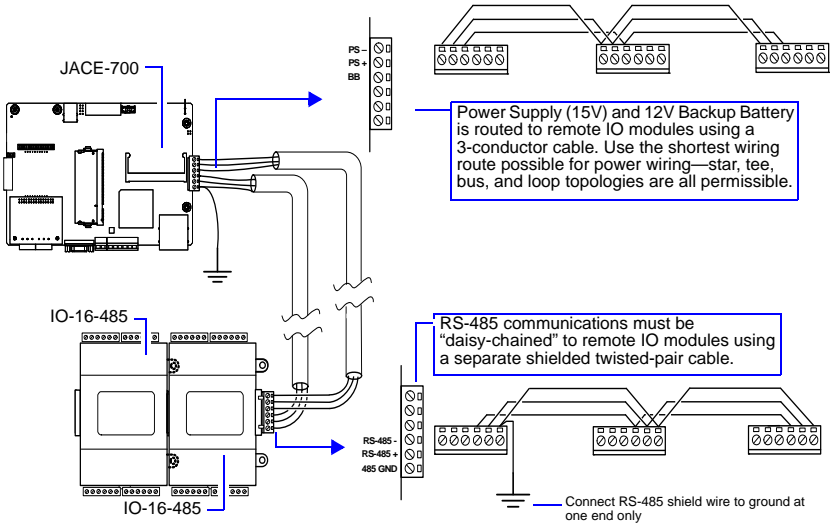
JACE-700

PS –
PS +
BB

Power Supply (15V) and 12V Backup Battery is routed to remote IO modules using a 3-conductor cable. Use the shortest wiring route possible for power wiring—star, tee, bus, and loop topologies are all permissible.

IO-16-485

RS-485 communications must be “daisy-chained” to remote IO modules using a separate shielded twisted-pair cable.

RS-485 -
RS-485 +
485 GND

IO-16-485

Connect RS-485 shield wire to ground at one end only